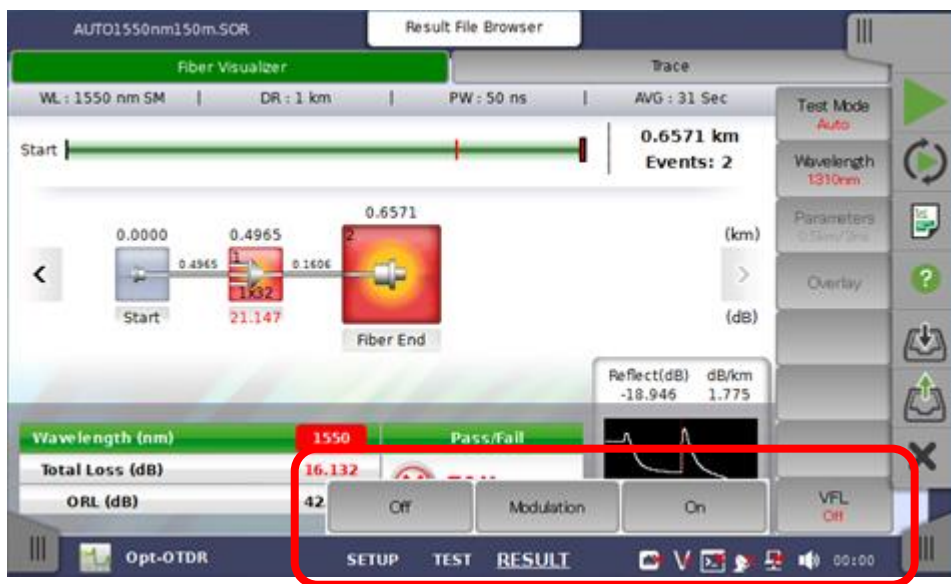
AUTO1550nm150m.SOR

Result File Browser

Fiber Visualizer

Trace

WL : 1550 nm SM | DR : 1 km | PW : 50 ns | AVG : 31 Sec

Test Mode
Auto

Start

0.6571 km
Events: 2

Wavelength
1310nm

Parameters
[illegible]

0.6571

0.0000

0.4965

(km)

0.4965

0.1606

1
1x32

2

Overlay

Start

21.147

(dB)

Fiber End

Reflect(dB) dB/km
-18.946 1.775

Wavelength (nm) | 1550 | Pass/Fail

Total Loss (dB) | 16.132

ORL (dB) | 42

Off

Modulation

On

VFL
Off

Opt-OTDR

SETUP TEST RESULT

00:00